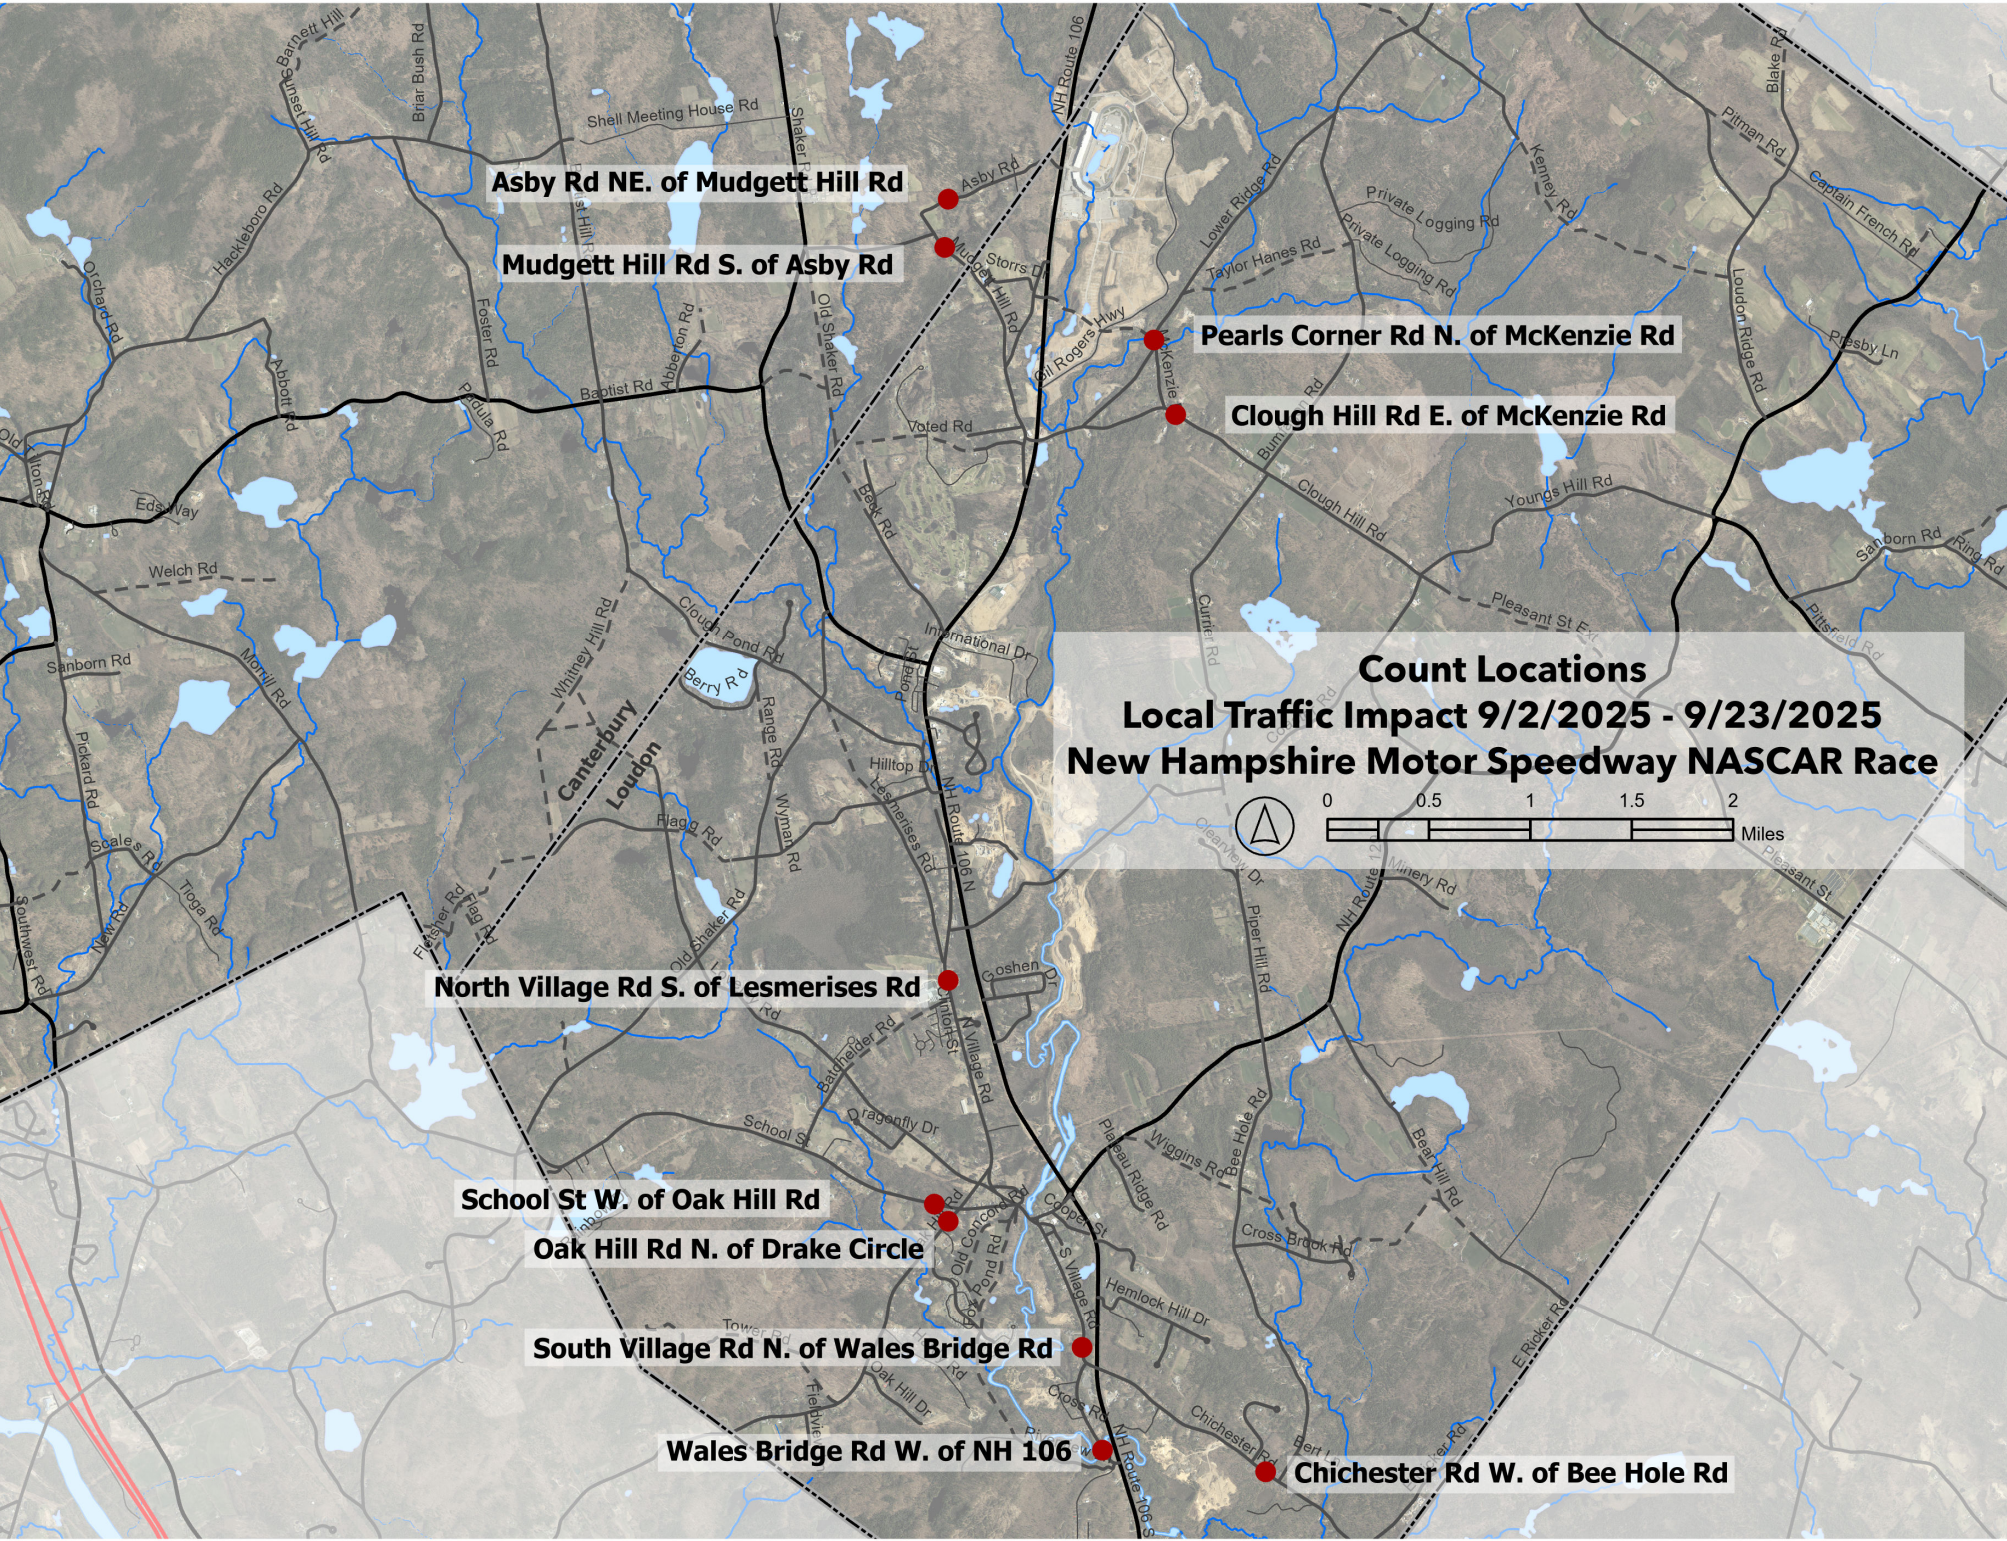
Count Locations
Local Traffic Impact 9/2/2025 - 9/23/2025
New Hampshire Motor Speedway NASCAR Race

0 0.5 1 1.5 2 Miles

Asby Rd NE. of Mudgett Hill Rd
Mudgett Hill Rd S. of Asby Rd
Pearls Corner Rd N. of McKenzie Rd
Clough Hill Rd E. of McKenzie Rd
North Village Rd S. of Lesmerises Rd
School St W. of Oak Hill Rd
Oak Hill Rd N. of Drake Circle
South Village Rd N. of Wales Bridge Rd
Wales Bridge Rd W. of NH 106
Chichester Rd W. of Bee Hole Rd

Barnett Hill
Briar Bush Rd
Sunset Hill Rd
Shell Meeting House Rd
Shaker Rd
NH Route 106
Blake Rd
Pitman Rd
Captain French Rd
Kenney Rd
Lower Ridge Rd
Private Logging Rd
Private Logging Rd
Taylor Hanes Rd
Asby Rd
Storrs Dr
Mudgett Hill Rd
Hackleboro Rd
Orchard Rd
Foster Rd
Old Shaker Rd
Abberton Rd
Gil Rogers Hwy
McKenzie
Loudon Ridge Rd
Presby Ln
Abbott Rd
Baptist Rd
Pequita Rd
Voted Rd
Burnt Rd
Clough Hill Rd
Youngs Hill Rd
Sanborn Rd
Ring Rd
Eds Way
Weich Rd
Beck Rd
Pleasant St Ext
Pittsfield Rd
Whitney Hill Rd
Clough Pond Rd
International Dr
Currier Rd
Sanborn Rd
Morrill Rd
Berry Rd
Range Rd
Canterbury
Loudon
Pickard Rd
Hilltop Dr
Lesmerises Rd
Wyman Rd
NH Route 106 N
Flagg Rd
Scales Rd
Tioga Rd
New Rd
Southwest Rd
Fletcher Rd
Clearview Dr
Piper Hill Rd
NH Route 129
Minery Rd
Pleasant St
Old Shaker Rd
Goshen Dr
Batchelder Rd
Dragonfly Dr
N Village Rd
School St
Plateau Ridge Rd
Wiggins Rd
Bee Hole Rd
Beck Hill Rd
Cooper St
Old Concord Rd
Cross Brook Rd
Hemlock Hill Dr
S Village Rd
E Bicker Rd
Oak Hill Dr
Chichester Rd
Cross Rd
NH Route 106 S